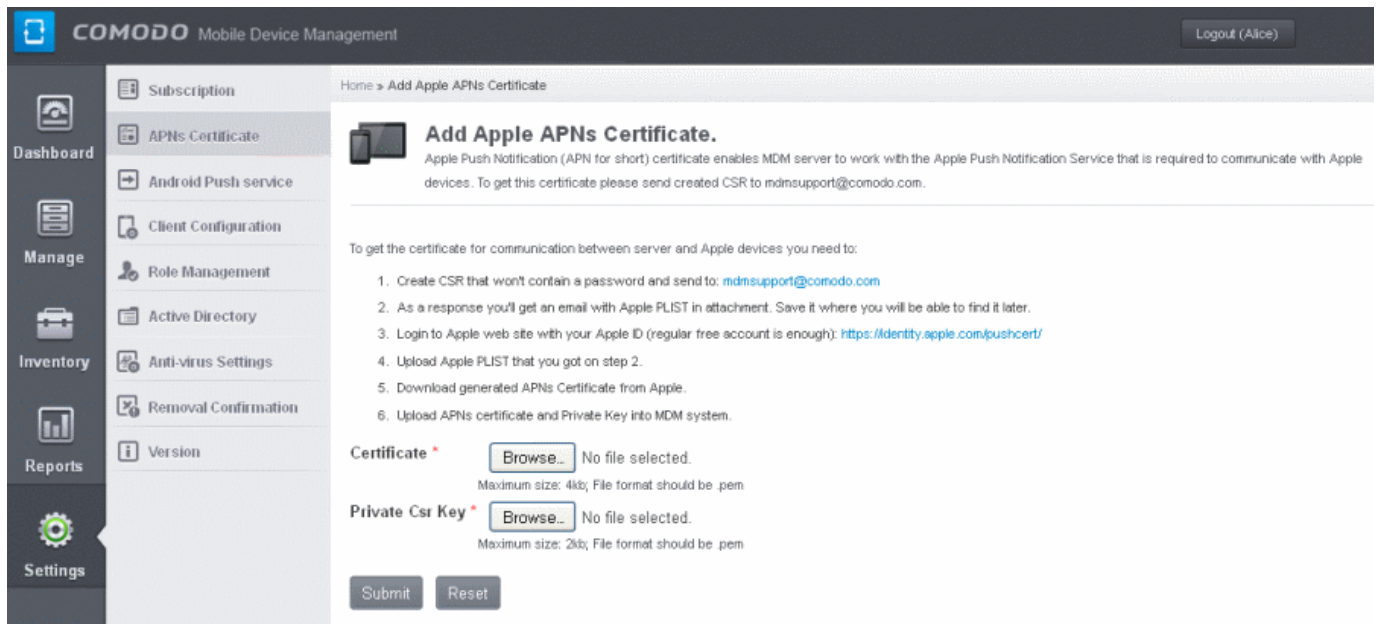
COMODO Mobile Device Management

Logout (Alice)

Dashboard

Manage

Inventory

Reports

Settings

Subscription

APNs Certificate

Android Push service

Client Configuration

Role Management

Active Directory

Anti-virus Settings

Removal Confirmation

Version

Home » Add Apple APNs Certificate

Add Apple APNs Certificate.

Apple Push Notification (APN for short) certificate enables MDM server to work with the Apple Push Notification Service that is required to communicate with Apple devices. To get this certificate please send created CSR to mdmsupport@comodo.com.

To get the certificate for communication between server and Apple devices you need to:

1. Create CSR that won't contain a password and send to: mdmsupport@comodo.com
2. As a response you'll get an email with Apple PLIST in attachment. Save it where you will be able to find it later.
3. Login to Apple web site with your Apple ID (regular free account is enough): https://identity.apple.com/pushcert/
4. Upload Apple PLIST that you got on step 2.
5. Download generated APNs Certificate from Apple.
6. Upload APNs certificate and Private Key into MDM system.

Certificate *
Browse... No file selected.
Maximum size: 4kb; File format should be .pem

Private Csr Key *
Browse... No file selected.
Maximum size: 2kb; File format should be .pem

Submit Reset